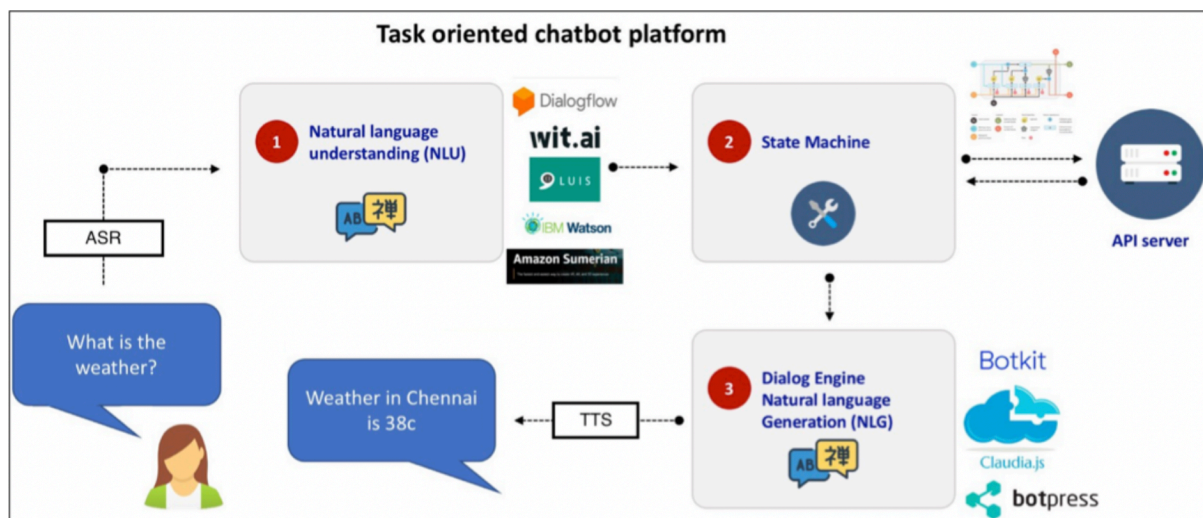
Task oriented chatbot platform

1 Natural language understanding (NLU)

AB 禅

Dialogflow

wit.ai

LUIS

IBM Watson

Amazon Sumerian

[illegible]

2 State Machine

API server

ASR

What is the weather?

Weather in Chennai is 38c

TTS

3 Dialog Engine Natural language Generation (NLG)

AB 禅

Botkit

Claudia.js

botpress